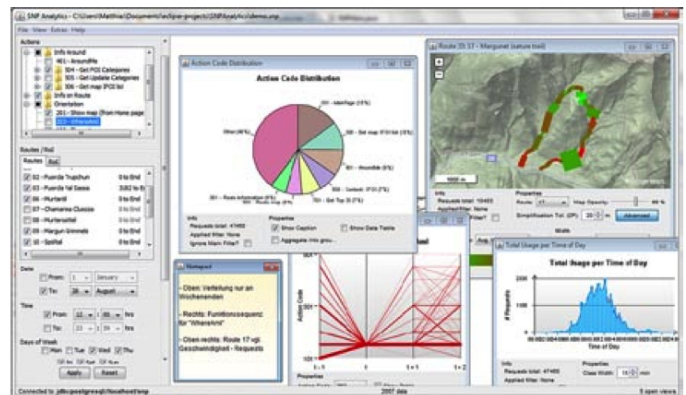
SNP Analytics - C:\Users\Matthias\Documents\eclipse-projects\SNPAnalytics\demo.snp

File View Extras Help

Actions

Info Around

461 - AroundMe

504 - Get POI Categories

505 - Get Update Categories

506 - Get map 3*03 list

Info on Route

Orientation

321 - Show map (from Home page)

323 - WhereAmI

Routes Roll

02 - Puorcla Trupchun 0 to End

03 - Puorcla Val Sassa 3352 to End

06 - Murtaröl 0 to End

07 - Chamanna Cluozza 0 to End

08 - Murtararöl 0 to End

09 - Margun Ummets 0 to End

10 - Spöl 0 to End

Date

From: 1 January

To: 26 August

Time

From: 12 00 hrs

To: 22 00 hrs

Days of Week

Mon Tue Wed Thu

Apply Reset

Connected to: jdbc:postgresql://localhost/snp

Action Code Distribution

Action Code Distribution

Other (46%)

201 - Interlage (5%)

300 - Get map 3*03 list (9%)

461 - Aroundme (6%)

301 - Content 3*03 (7%)

302 - Get Top 10 (3%)

503 - Route information (6%)

501 - Route map (9%)

Info

Requests total: 47455

Applied Filter: None

Ignore Main Filter?

Properties

Show Caption

Show Data Table

Aggregate into grou...

Notepad

- Oben: Verteilung nur an Wochenenden

- Rechts: Funktionssequenz für "WhereAmI"

- Oben rechts: Route 17 vgl. Geschwindigkeit - Requests

Action Code

Properties

Route 35.17 - Margunet (nature trail)

1000 m

Info

Requests total: 10493

Applied Filter: None

Properties

Route: 17

Map Opacity: 88 %

Simplification Tol. (DP): 20 m

Advanced

Width

Total Usage per Time of Day

Total Usage per Time of Day

# Requests

Time of Day

Info

Requests total: 47455

Applied Filter: None

Properties

Class Width: 15 min

2007 data

5 open views